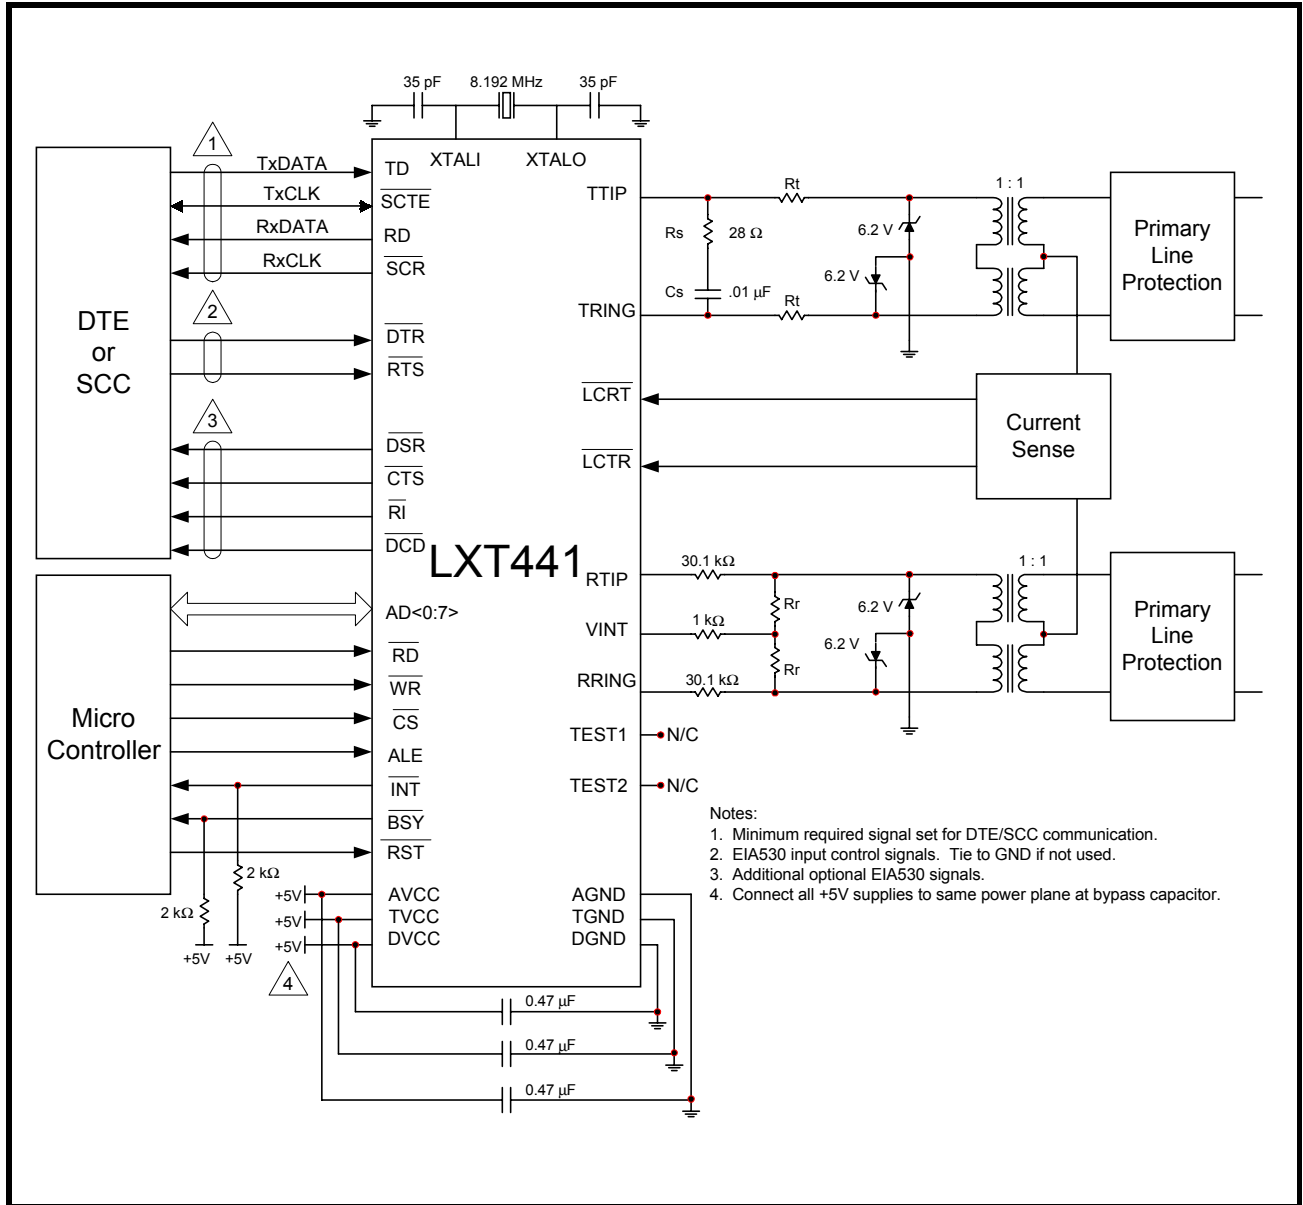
35 pF 8.192 MHz 35 pF

XTALI XTALO

1

TxDATA TD
TxCLK $\overline{SCTE}$
RxDATA RD
RxCLK $\overline{SCR}$

TTIP
Rt
Rs 28 Ω
6.2 V
1 : 1
6.2 V
Cs .01 µF
Rt
TRING

Primary Line Protection

DTE or SCC

2

$\overline{DTR}$
$\overline{RTS}$

$\overline{LCRT}$

Current Sense

$\overline{LCTR}$

3

$\overline{DSR}$
$\overline{CTS}$
$\overline{RI}$
$\overline{DCD}$

LXT441

RTIP
30.1 kΩ
Rr
6.2 V
1 : 1
VINT
1 kΩ
6.2 V
Rr
RRING
30.1 kΩ

Primary Line Protection

AD<0:7>

Micro Controller

$\overline{RD}$
$\overline{WR}$
$\overline{CS}$
ALE
$\overline{INT}$
$\overline{BSY}$
RST

TEST1 N/C
TEST2 N/C

Notes:
1. Minimum required signal set for DTE/SCC communication.
2. EIA530 input control signals. Tie to GND if not used.
3. Additional optional EIA530 signals.
4. Connect all +5V supplies to same power plane at bypass capacitor.

2 kΩ
2 kΩ
+5V +5V

+5V AVCC
+5V TVCC
+5V DVCC

4

AGND
TGND
DGND

0.47 µF
0.47 µF
0.47 µF